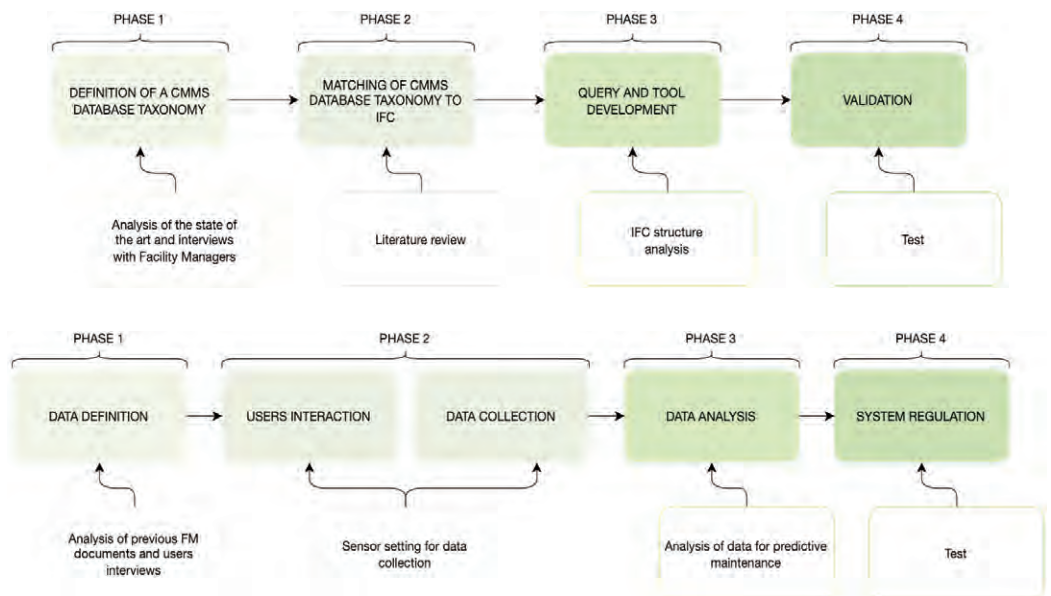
PHASE 1

DEFINITION OF A CMMS DATABASE TAXONOMY

Analysis of the state of the art and interviews with Facility Managers

PHASE 2

MATCHING OF CMMS DATABASE TAXONOMY TO IFC

Literature review

PHASE 3

QUERY AND TOOL DEVELOPMENT

IFC structure analysis

PHASE 4

VALIDATION

Test

PHASE 1

DATA DEFINITION

Analysis of previous FM documents and users interviews

PHASE 2

USERS INTERACTION

DATA COLLECTION

Sensor setting for data collection

PHASE 3

DATA ANALYSIS

Analysis of data for predictive maintenance

PHASE 4

SYSTEM REGULATION

Test